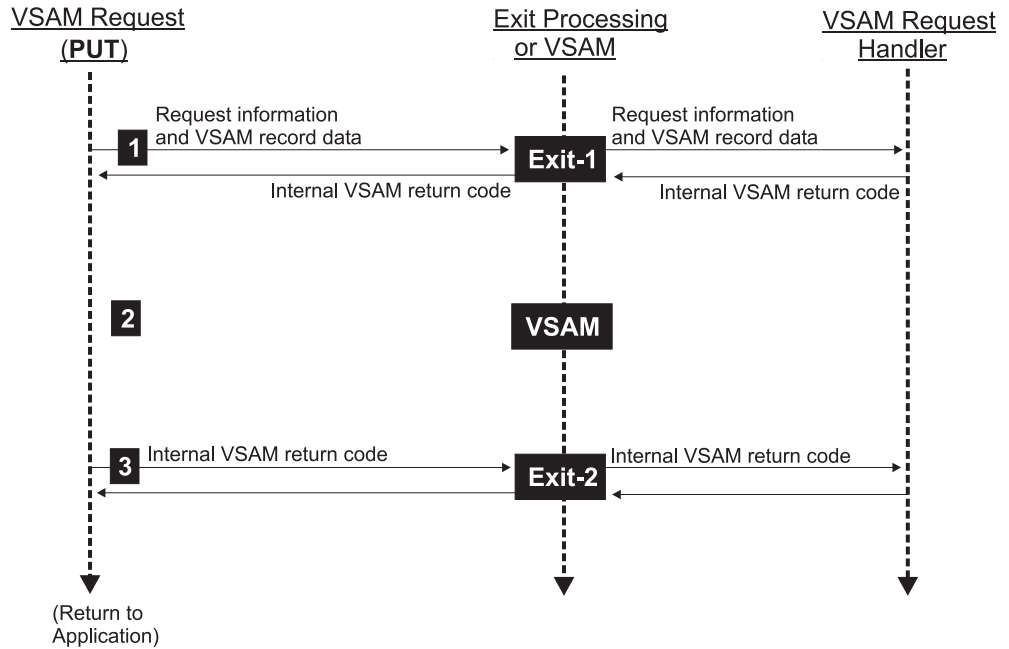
VSAM Request (PUT)

Exit Processing or VSAM

VSAM Request Handler

1 Request information and VSAM record data

Exit-1

Request information and VSAM record data

Internal VSAM return code

Internal VSAM return code

2

VSAM

3 Internal VSAM return code

Exit-2

Internal VSAM return code

(Return to Application)